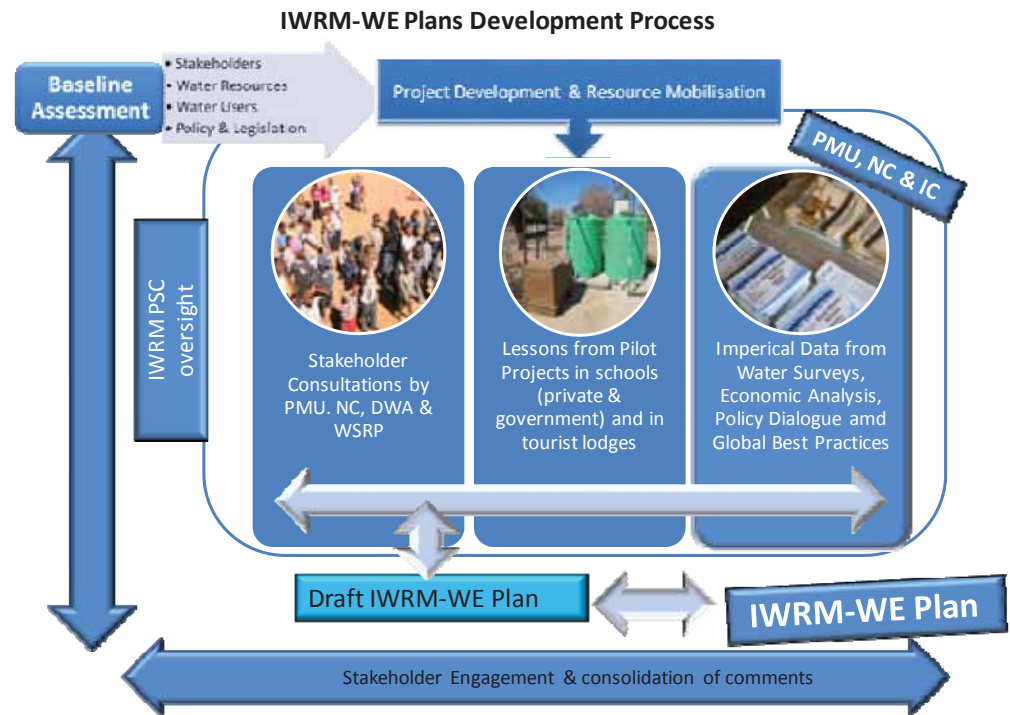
IWRM-WE Plans Development Process

Baseline Assessment

• Stakeholders
• Water Resources
• Water Users
• Policy & Legislation

Project Development & Resource Mobilisation

PMU, NC & IC

IWRM PSC oversight

Stakeholder Consultations by PMU. NC, DWA & WSRP

Lessons from Pilot Projects in schools (private & government) and in tourist lodges

Imperical Data from Water Surveys, Economic Analysis, Policy Dialogue amd Global Best Practices

Draft IWRM-WE Plan

IWRM-WE Plan

Stakeholder Engagement & consolidation of comments